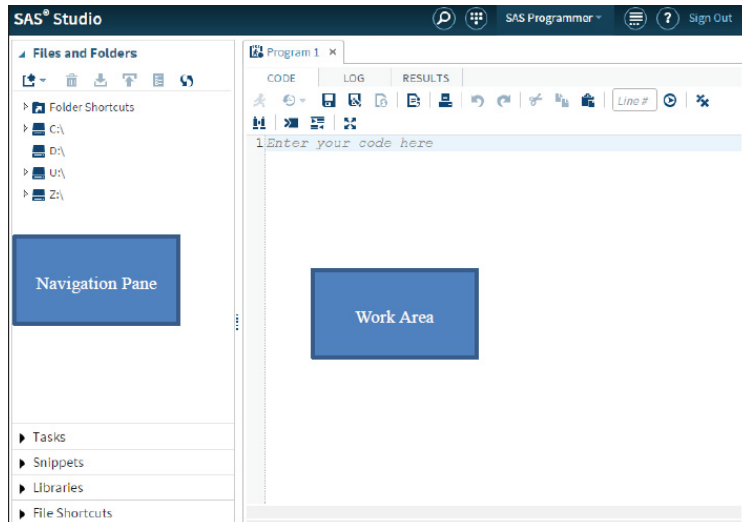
SAS® Studio

SAS Programmer

Sign Out

Files and Folders

Folder Shortcuts

C:\

D:\

U:\

Z:\

Navigation Pane

Tasks

Snippets

Libraries

File Shortcuts

Program 1 ×

CODE

LOG

RESULTS

Line #

1 Enter your code here

Work Area